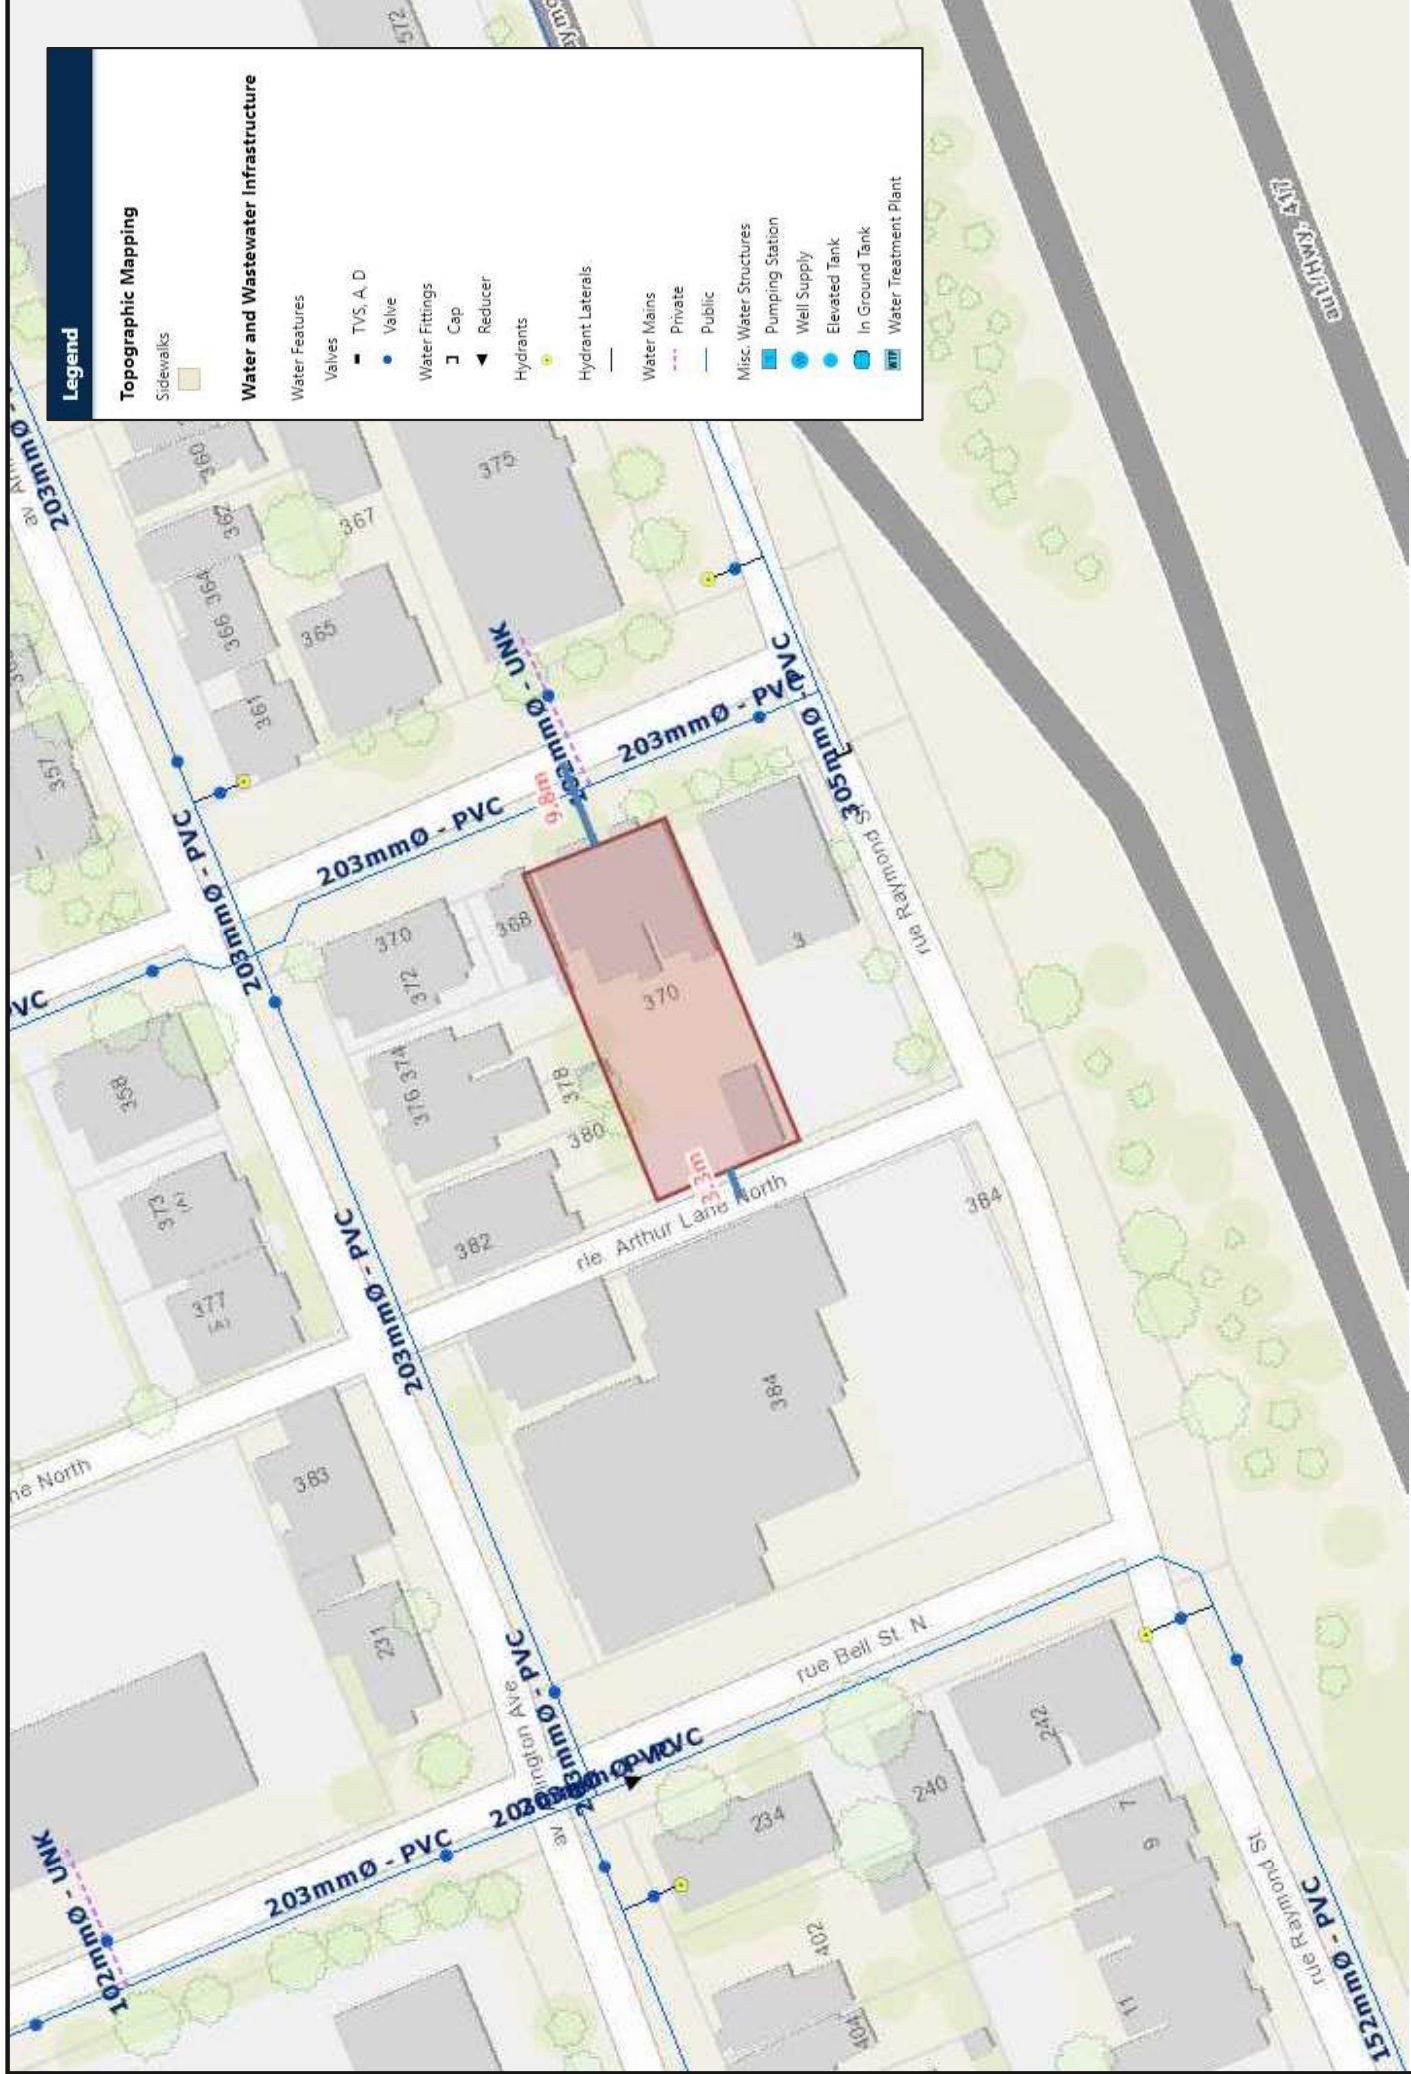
Legend

Topographic Mapping
Sidewalks

Water and Wastewater Infrastructure
Water Features
Valves
TVS, A, D
Valve
Water Fittings
Cap
Reducer
Hydrants
Hydrant Laterals
Water Mains
Private
Public
Misc. Water Structures
Pumping Station
Well Supply
Elevated Tank
In Ground Tank
Water Treatment Plant

572
203mmØ - PVC
203mmØ - PVC
203mmØ - PVC
203mmØ - PVC
203mmØ - PVC
203mmØ - PVC
152mmØ - UNK
9.8m
3.3m
305mmØ - PVC
102mmØ - UNK
152mmØ - PVC
PVC
360
362
367
375
364
366
365
361
357
370
368
372
376
374
378
380
370
3
358
373
377
382
384
384
383
231
234
240
242
7
9
11
402
404
rue Raymond St
rue Raymond St
rle. Arthur Lane North
ne North
rue Bell St. N
av Arlington Ave
aut/Hwy 417